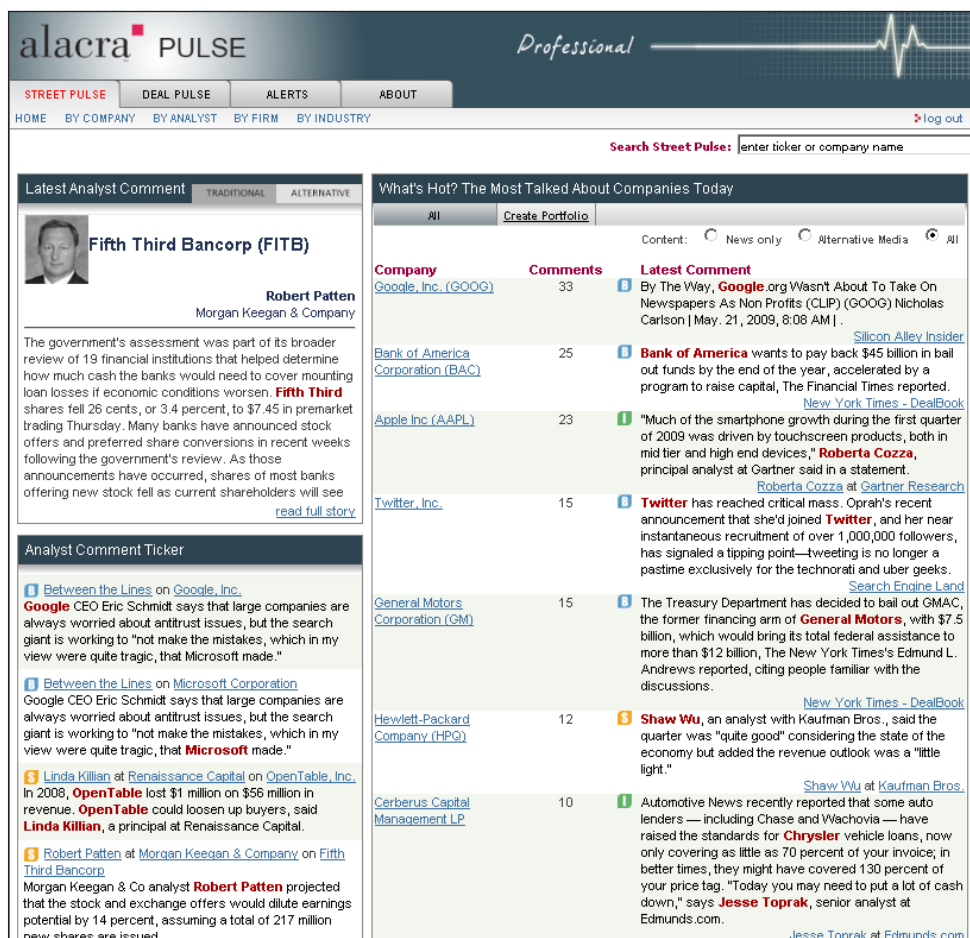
alacra PULSE

Professional

STREET PULSE | DEAL PULSE | ALERTS | ABOUT

HOME BY COMPANY BY ANALYST BY FIRM BY INDUSTRY

log out

Search Street Pulse: enter ticker or company name

Latest Analyst Comment TRADITIONAL ALTERNATIVE

Fifth Third Bancorp (FITB)

Robert Patten
Morgan Keegan & Company

The government's assessment was part of its broader review of 19 financial institutions that helped determine how much cash the banks would need to cover mounting loan losses if economic conditions worsen. Fifth Third shares fell 26 cents, or 3.4 percent, to $7.45 in premarket trading Thursday. Many banks have announced stock offers and preferred share conversions in recent weeks following the government's review. As those announcements have occurred, shares of most banks offering new stock fell as current shareholders will see

read full story

Analyst Comment Ticker

B Between the Lines on Google, Inc.
Google CEO Eric Schmidt says that large companies are always worried about antitrust issues, but the search giant is working to "not make the mistakes, which in my view were quite tragic, that Microsoft made."

B Between the Lines on Microsoft Corporation
Google CEO Eric Schmidt says that large companies are always worried about antitrust issues, but the search giant is working to "not make the mistakes, which in my view were quite tragic, that Microsoft made."

S Linda Killian at Renaissance Capital on OpenTable, Inc.
In 2008, OpenTable lost $1 million on $56 million in revenue. OpenTable could loosen up buyers, said Linda Killian, a principal at Renaissance Capital.

S Robert Patten at Morgan Keegan & Company on Fifth Third Bancorp
Morgan Keegan & Co analyst Robert Patten projected that the stock and exchange offers would dilute earnings potential by 14 percent, assuming a total of 217 million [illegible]

What's Hot? The Most Talked About Companies Today

All | Create Portfolio

Content: News only Alternative Media All

| Company | Comments | Latest Comment |
|---|---|---|
| Google, Inc. (GOOG) | 33 | B By The Way, Google.org Wasn't About To Take On Newspapers As Non Profits (CLIP) (GOOG) Nicholas Carlson \| May. 21, 2009, 8:08 AM \| . Silicon Alley Insider |
| Bank of America Corporation (BAC) | 25 | B Bank of America wants to pay back $45 billion in bail out funds by the end of the year, accelerated by a program to raise capital, The Financial Times reported. New York Times - DealBook |
| Apple Inc (AAPL) | 23 | I "Much of the smartphone growth during the first quarter of 2009 was driven by touchscreen products, both in mid tier and high end devices," Roberta Cozza, principal analyst at Gartner said in a statement. Roberta Cozza at Gartner Research |
| Twitter, Inc. | 15 | B Twitter has reached critical mass. Oprah's recent announcement that she'd joined Twitter, and her near instantaneous recruitment of over 1,000,000 followers, has signaled a tipping point—tweeting is no longer a pastime exclusively for the technorati and uber geeks. Search Engine Land |
| General Motors Corporation (GM) | 15 | B The Treasury Department has decided to bail out GMAC, the former financing arm of General Motors, with $7.5 billion, which would bring its total federal assistance to more than $12 billion, The New York Times's Edmund L. Andrews reported, citing people familiar with the discussions. New York Times - DealBook |
| Hewlett-Packard Company (HPQ) | 12 | S Shaw Wu, an analyst with Kaufman Bros., said the quarter was "quite good" considering the state of the economy but added the revenue outlook was a "little light." Shaw Wu at Kaufman Bros. |
| Cerberus Capital Management LP | 10 | I Automotive News recently reported that some auto lenders — including Chase and Wachovia — have raised the standards for Chrysler vehicle loans, now only covering as little as 70 percent of your invoice; in better times, they might have covered 130 percent of your price tag. "Today you may need to put a lot of cash down," says Jesse Toprak, senior analyst at Edmunds.com. Jesse Toprak at Edmunds.com |